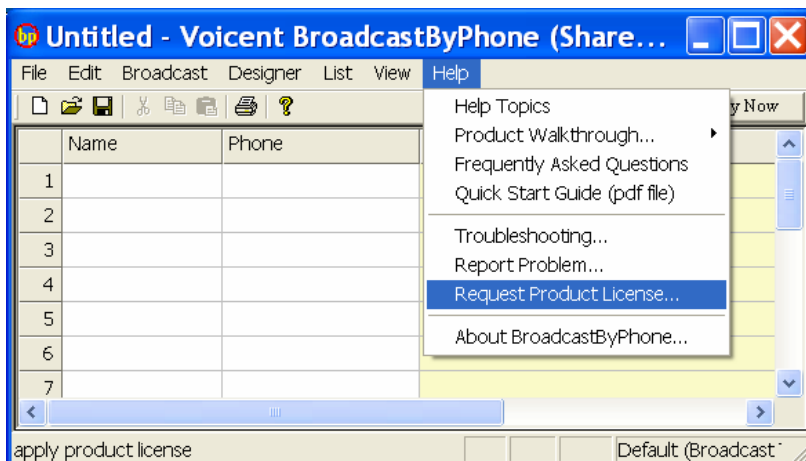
bp Untitled - Voicent BroadcastByPhone (Share...

File Edit Broadcast Designer List View Help

y Now

| | Name | Phone |
|---|---|---|
| 1 | | |
| 2 | | |
| 3 | | |
| 4 | | |
| 5 | | |
| 6 | | |
| 7 | | |

Help Topics
Product Walkthrough...
Frequently Asked Questions
Quick Start Guide (pdf file)
Troubleshooting...
Report Problem...
Request Product License...
About BroadcastByPhone...

apply product license

Default (Broadcast